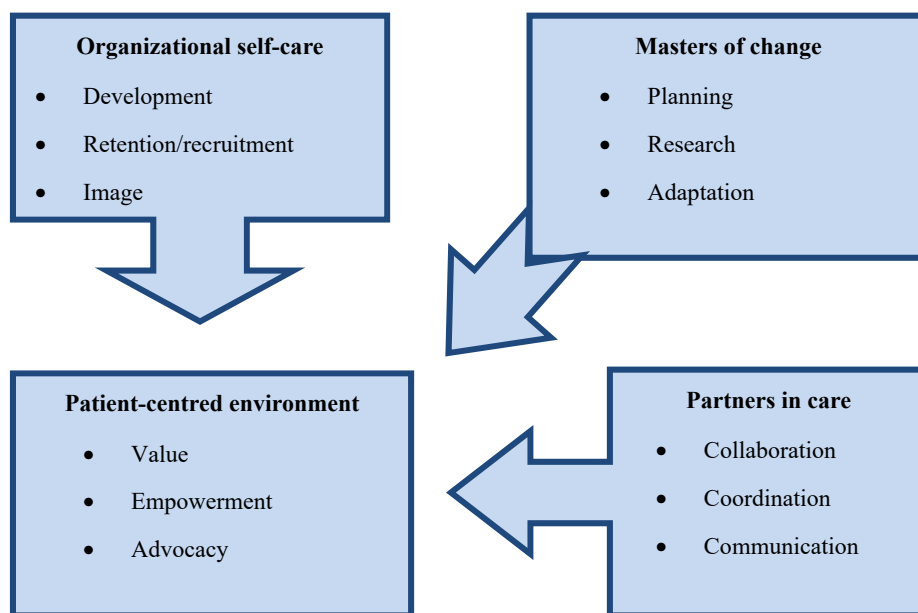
**Organizational self-care**
- Development
- Retention/recruitment
- Image

**Masters of change**
- Planning
- Research
- Adaptation

**Patient-centred environment**
- Value
- Empowerment
- Advocacy

**Partners in care**
- Collaboration
- Coordination
- Communication